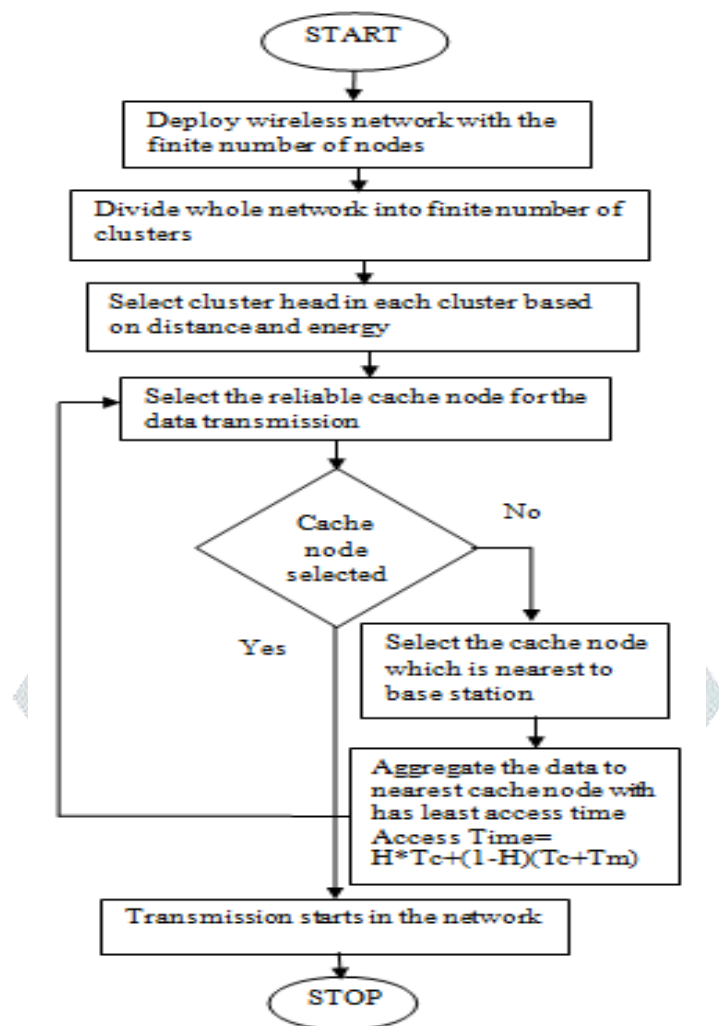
START

Deploy wireless network with the finite number of nodes

Divide whole network into finitenumber of clusters

Select cluster head in each cluster based on distance and energy

Select the reliable cache node for the data transmission

Cache node selected

No

Yes

Select the cache node which is nearest to base station

Aggregate the data to nearest cachenode with has least access time Access Time= H*Tc+(1-H)(Tc+Tm)

Transmission starts in the network

STOP